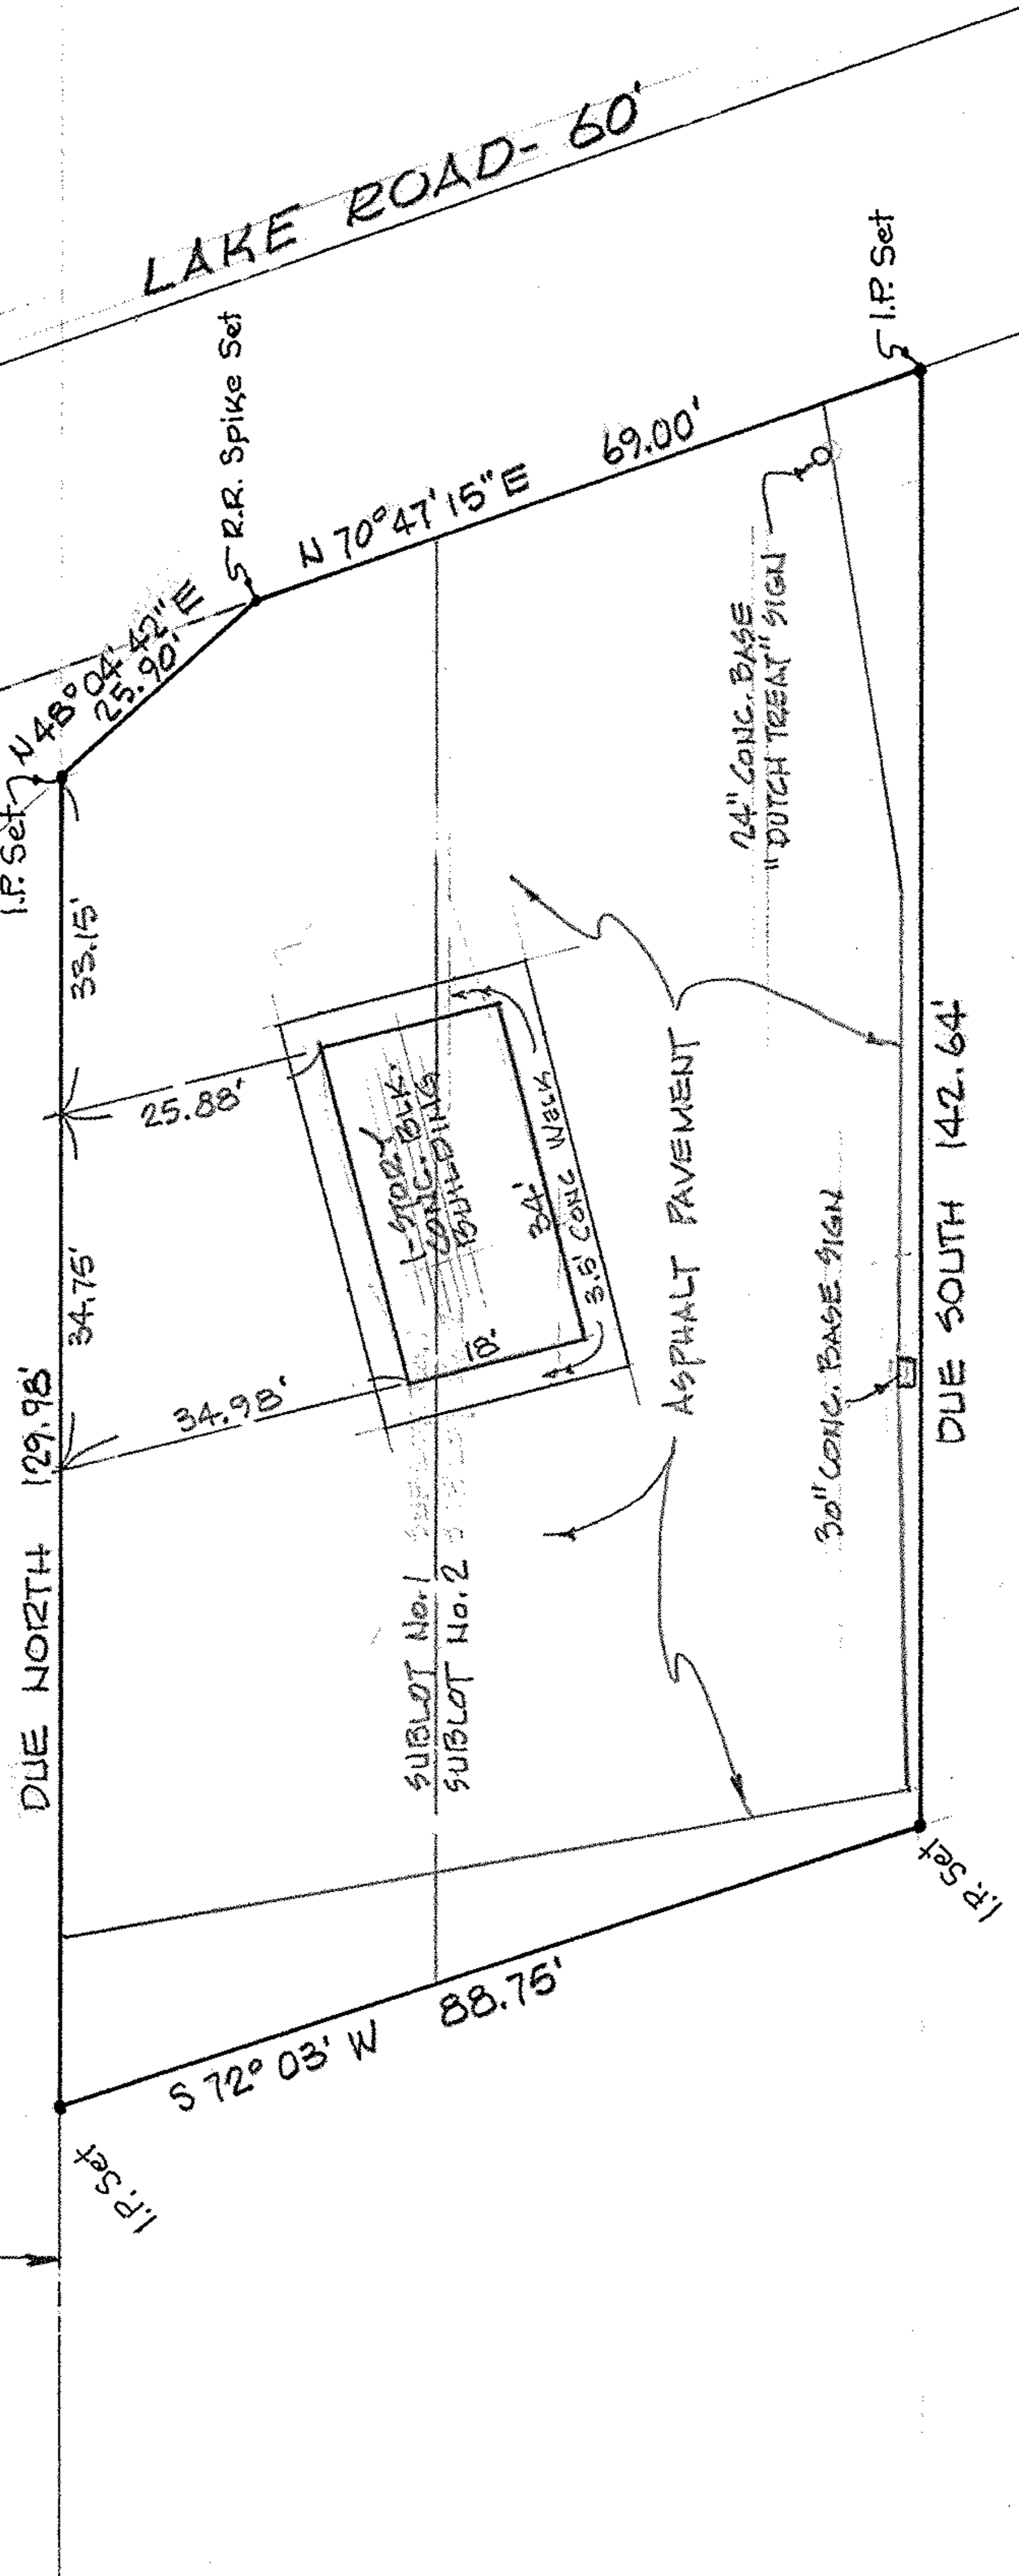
LAKE ROAD- 60'

I.P. Set

R.R. Spike Set

N 70° 47' 15" E 69.00'

N 48° 04' 42" E 25.90'

I.P. Set

24" CONC. BASE "DUTCH TREAT" SIGN

33.15'

25.88'

1-STORY CONC. BLK. BUILDING

34'

3.5' CONC. Walk

18'

34.75'

34.98'

ASPHALT PAVEMENT

DUE SOUTH 142.64'

30" CONC. BASE SIGN

129.98'

DUE NORTH

SUBLOT No. 1
SUBLOT No. 2

I.P. Set

S 72° 03' W 88.75'

I.P. Set